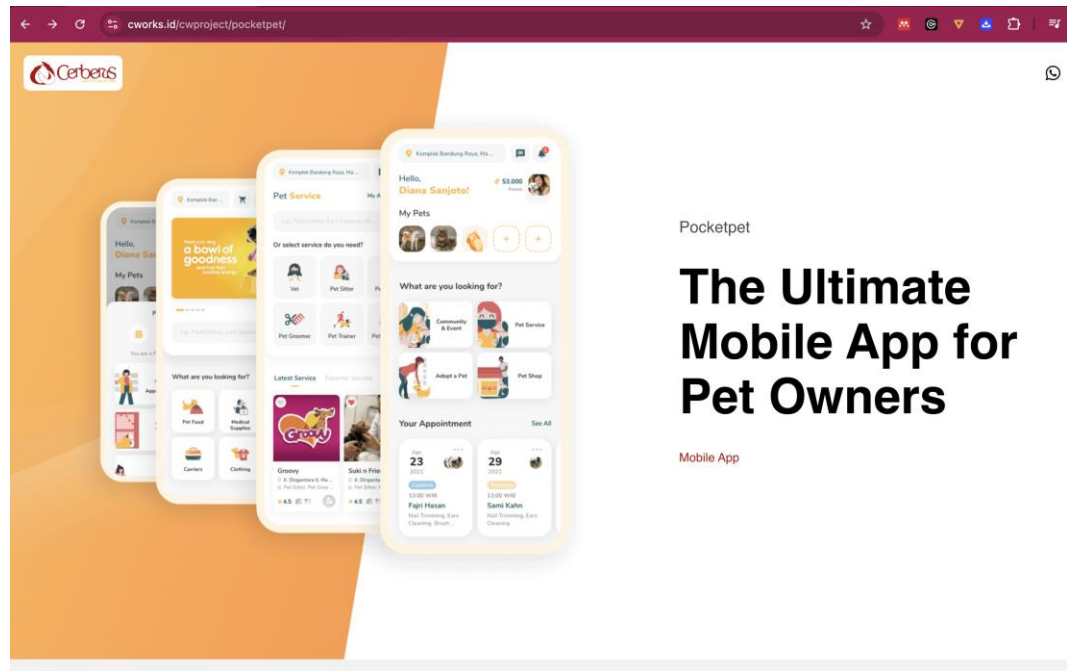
cworks.id/cwproject/pocketpet/

Cerberus

Komplek Bandung Raya, Ma...

Hello,
Diana Sanjoto!

53.000

My Pets

What are you looking for?

Community & Event

Pet Service

Adopt a Pet

Pet Shop

Your Appointment

See All

Apr
23
2021
Confirm
13:00 WIB
Fajri Hasan
Nail Trimming, Ears Cleaning, Brush...

Apr
29
2021
13:00 WIB
Sami Kahn
Nail Trimming, Ears Cleaning

Pet Service

Or select service do you need?

Vet

Pet Sitter

Pet Groomer

Pet Trainer

Latest Service

Favorite Service

Groovy

Suki n Frie

4.5

4.5

a bowl of goodness

What are you looking for?

Pet Food

Medical Supplies

Carriers

Clothing

Hello,
Diana Sa

My Pets

Pocketpet

The Ultimate Mobile App for Pet Owners

Mobile App